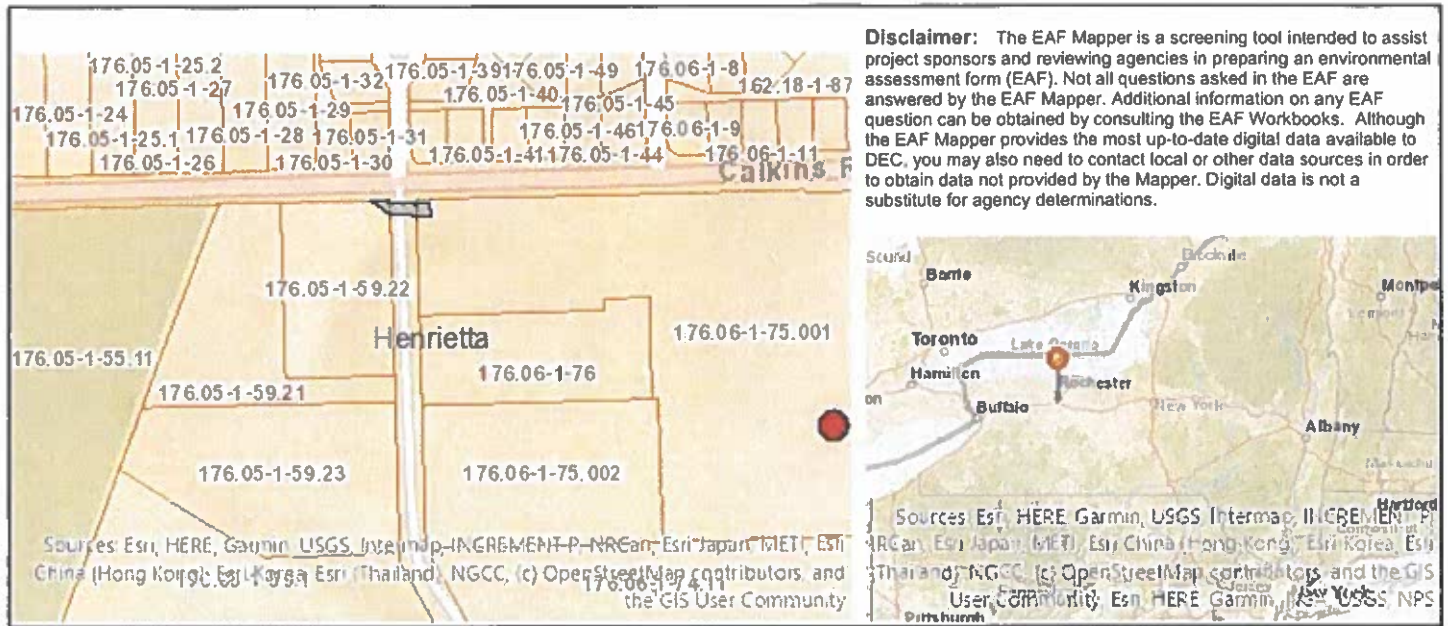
176.05-1-25.2
176.05-1-27
176.05-1-32
176.05-1-39
176.05-1-49
176.06-1-8
162.18-1-87
176.05-1-24
176.05-1-29
176.05-1-40
176.05-1-45
176.05-1-25.1
176.05-1-28
176.05-1-31
176.05-1-46
176.06-1-9
176.05-1-26
176.05-1-30
176.05-1-41
176.05-1-44
176.06-1-11
Calkins R
176.05-1-59.22
Henrietta
176.06-1-75.001
176.05-1-55.11
176.06-1-76
176.05-1-59.21
176.05-1-59.23
176.06-1-75.002
Sources: Esri, HERE, Garmin, USGS, Intermap, INCREMENT P, NRCan, Esri Japan, METI, Esri China (Hong Kong), Esri Korea, Esri (Thailand), NGCC, (c) OpenStreetMap contributors, and the GIS User Community

**Disclaimer:** The EAF Mapper is a screening tool intended to assist project sponsors and reviewing agencies in preparing an environmental assessment form (EAF). Not all questions asked in the EAF are answered by the EAF Mapper. Additional information on any EAF question can be obtained by consulting the EAF Workbooks. Although the EAF Mapper provides the most up-to-date digital data available to DEC, you may also need to contact local or other data sources in order to obtain data not provided by the Mapper. Digital data is not a substitute for agency determinations.

Sound
Barrie
Brockville
Kingston
Montpe
Toronto
Lake Ontario
Hamilton
Rochester
Buffalo
New York
Albany
Hartford
Sources: Esri, HERE, Garmin, USGS, Intermap, INCREMENT P, NRCan, Esri Japan, METI, Esri China (Hong Kong), Esri Korea, Esri (Thailand), NGCC, (c) OpenStreetMap contributors, and the GIS User Community, Esri, HERE, Garmin, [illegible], USGS, NPS
New York
Pittsburgh